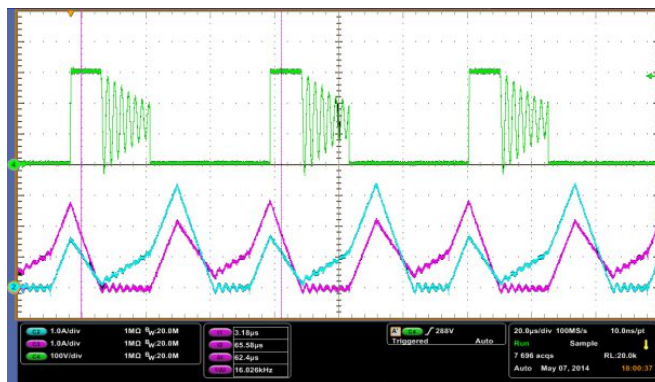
C2 1.0A/div 1MΩ $B_W$:20.0M
C3 1.0A/div 1MΩ $B_W$:20.0M
C4 100V/div 1MΩ $B_W$:20.0M

3.18μs
65.58μs
62.4μs
16.026kHz

A C4 ∫ 288V
Triggered Auto

20.0μs/div 100MS/s 10.0ns/pt
Run Sample
7 696 acqs RL:20.0k
Auto May 07, 2014 18:00:37